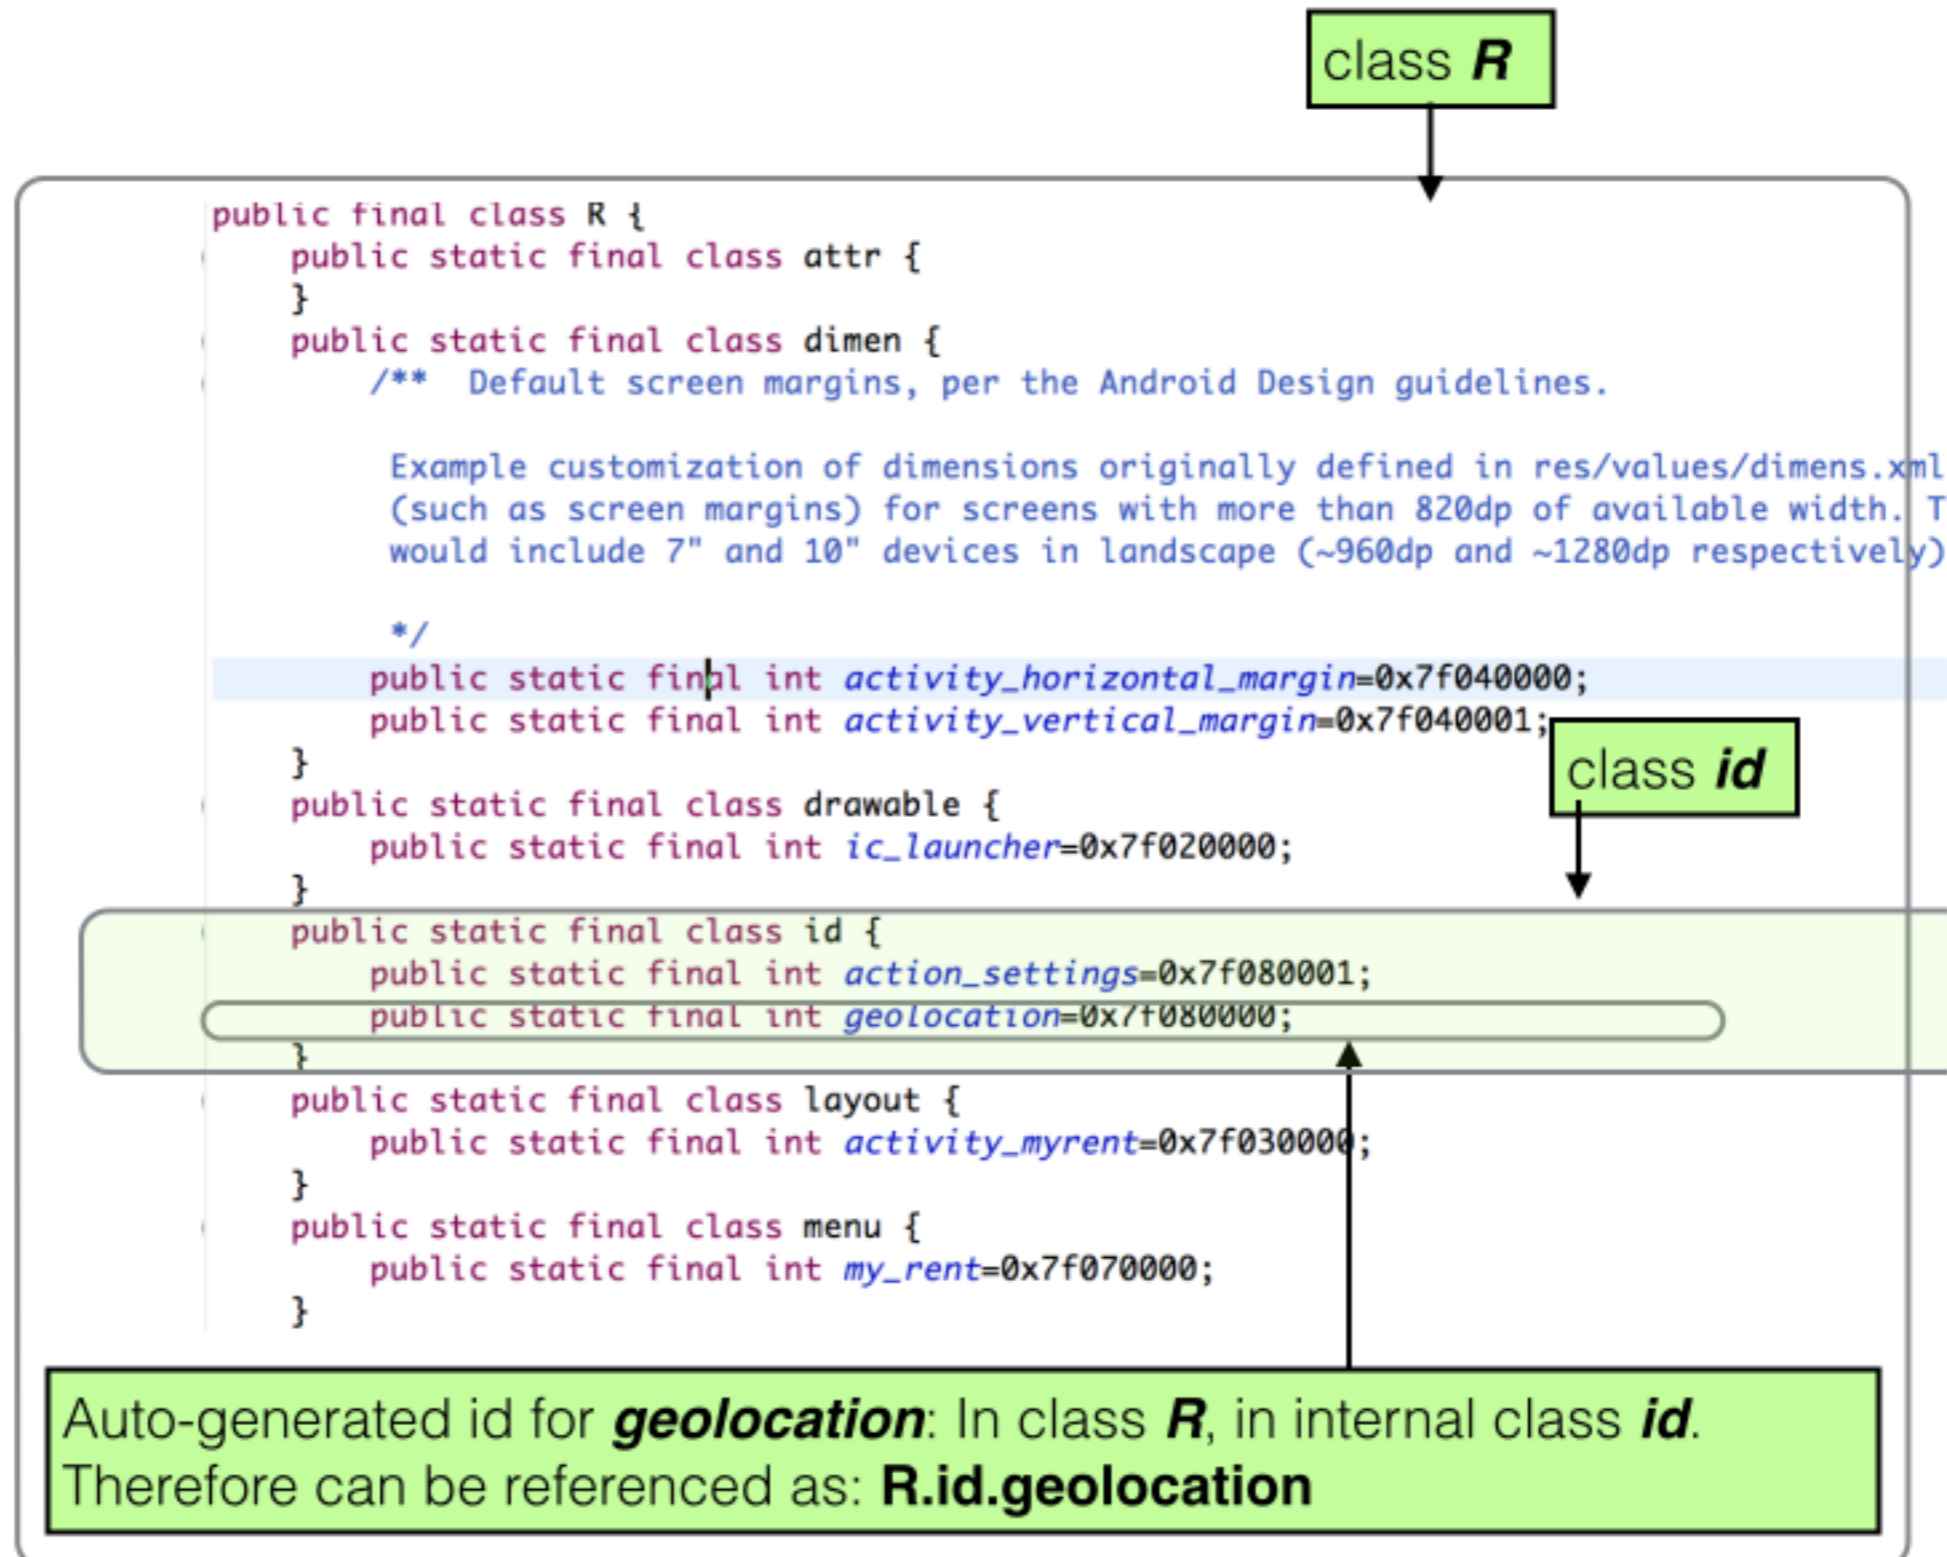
class ***R***

```
public final class R {
    public static final class attr {
    }
    public static final class dimen {
        /**  Default screen margins, per the Android Design guidelines.

         Example customization of dimensions originally defined in res/values/dimens.xml
         (such as screen margins) for screens with more than 820dp of available width. T
         would include 7" and 10" devices in landscape (~960dp and ~1280dp respectively)

         */
        public static final int activity_horizontal_margin=0x7f040000;
        public static final int activity_vertical_margin=0x7f040001;
    }
    public static final class drawable {
        public static final int ic_launcher=0x7f020000;
    }
    public static final class id {
        public static final int action_settings=0x7f080001;
        public static final int geolocation=0x7f080000;
    }
    public static final class layout {
        public static final int activity_myrent=0x7f030000;
    }
    public static final class menu {
        public static final int my_rent=0x7f070000;
    }
```

class ***id***

Auto-generated id for ***geolocation***: In class ***R***, in internal class ***id***. Therefore can be referenced as: **R.id.geolocation**